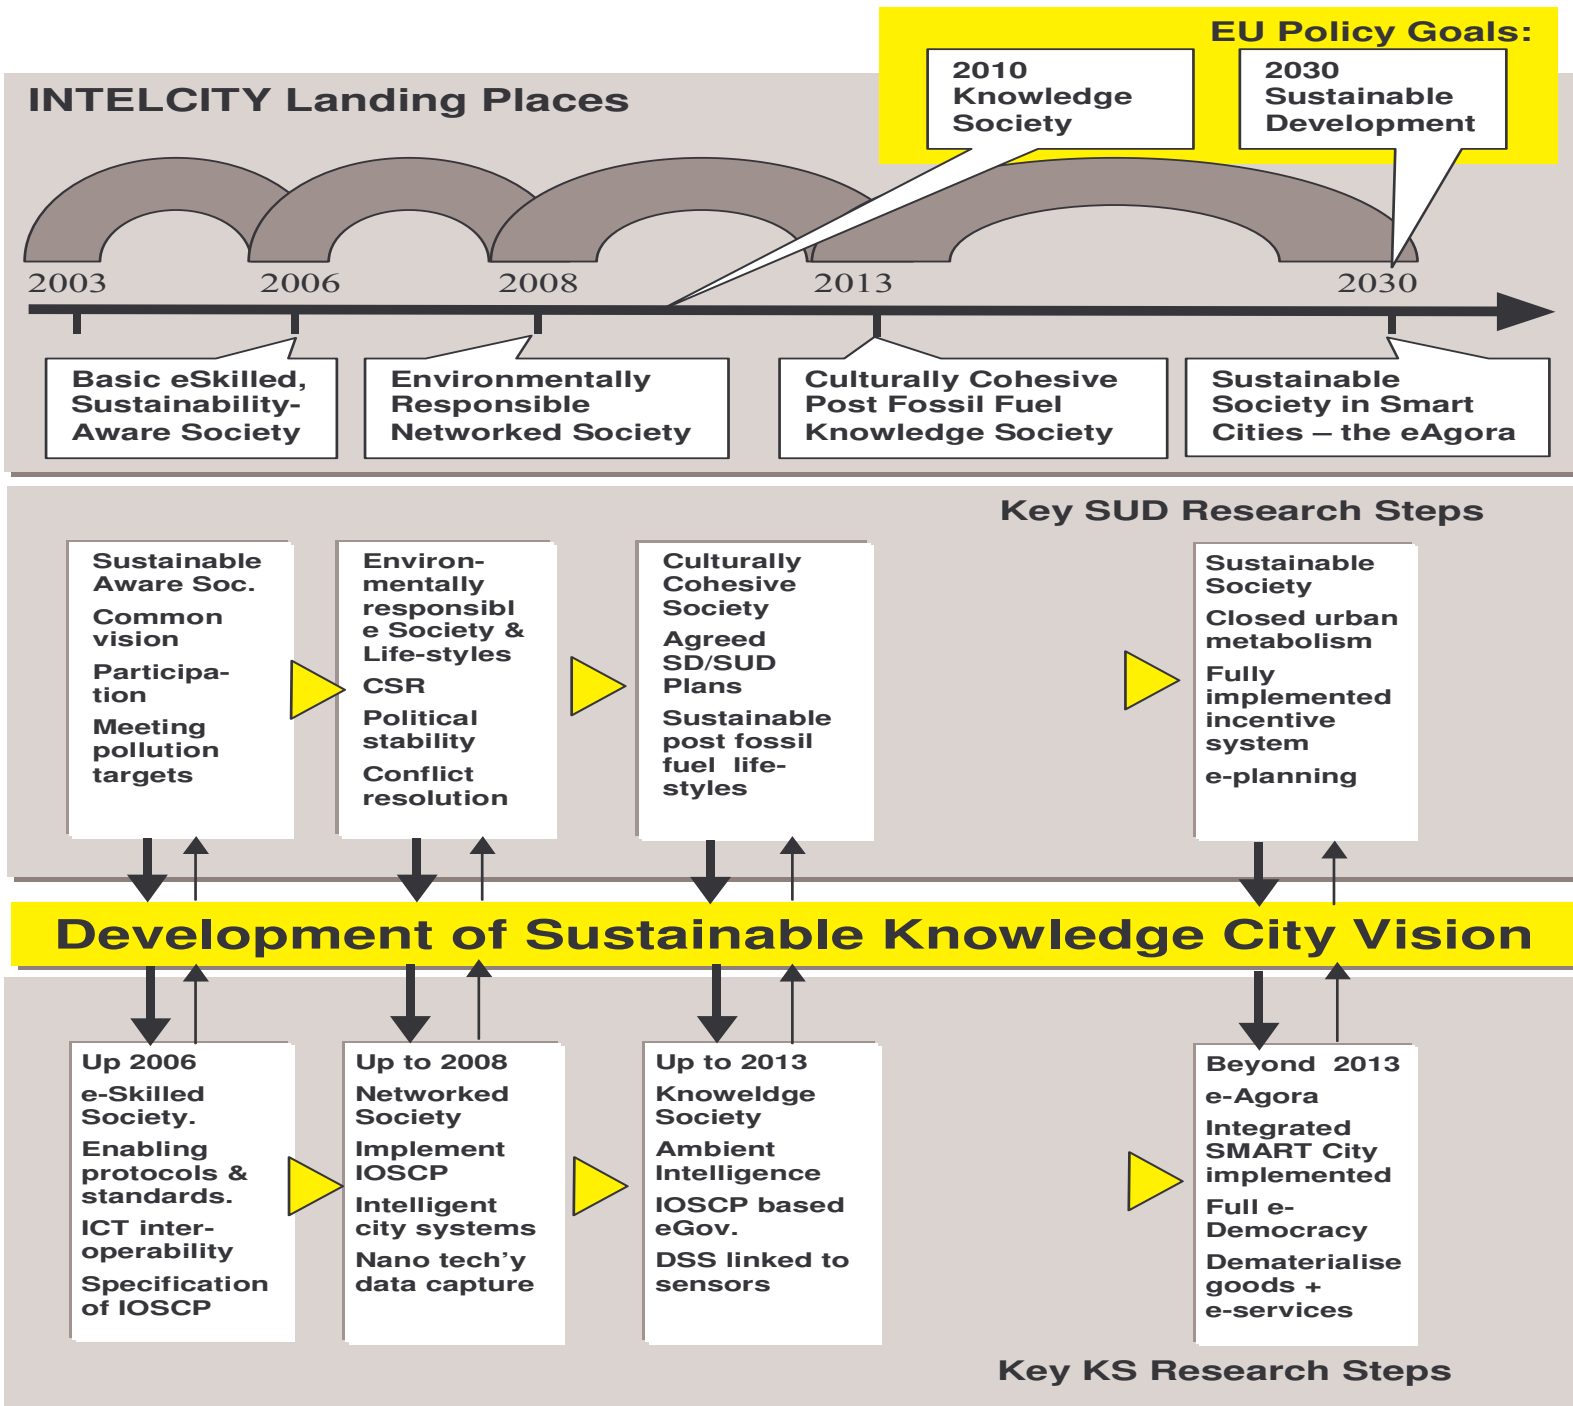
EU Policy Goals:

2010 Knowledge Society

2030 Sustainable Development

INTELCITY Landing Places

2003

2006

2008

2013

2030

Basic eSkilled, Sustainability-Aware Society

Environmentally Responsible Networked Society

Culturally Cohesive Post Fossil Fuel Knowledge Society

Sustainable Society in Smart Cities – the eAgora

Key SUD Research Steps

Sustainable Aware Soc.
Common vision
Participation
Meeting pollution targets

Environmentally responsible Society & Life-styles
CSR
Political stability
Conflict resolution

Culturally Cohesive Society
Agreed SD/SUD Plans
Sustainable post fossil fuel life-styles

Sustainable Society
Closed urban metabolism
Fully implemented incentive system
e-planning

Development of Sustainable Knowledge City Vision

Up 2006
e-Skilled Society.
Enabling protocols & standards.
ICT interoperability
Specification of IOSCP

Up to 2008
Networked Society
Implement IOSCP
Intelligent city systems
Nano tech'y data capture

Up to 2013
Knowledge Society
Ambient Intelligence
IOSCP based eGov.
DSS linked to sensors

Beyond 2013
e-Agora
Integrated SMART City implemented
Full e-Democracy
Dematerialise goods + e-services

Key KS Research Steps